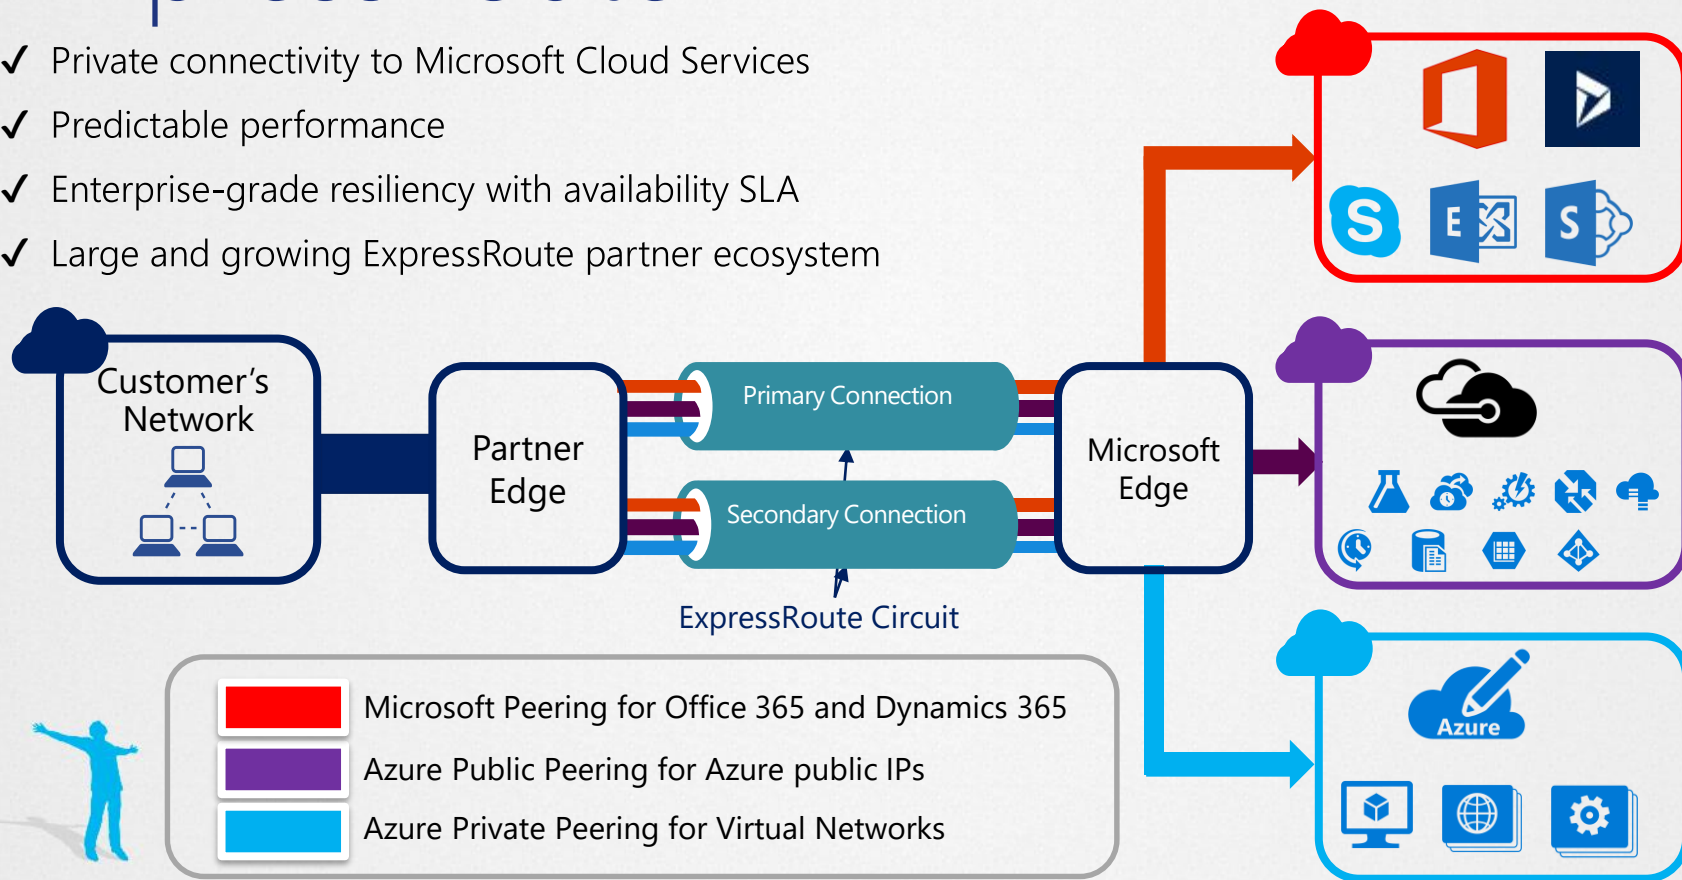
✓ Private connectivity to Microsoft Cloud Services
✓ Predictable performance
✓ Enterprise-grade resiliency with availability SLA
✓ Large and growing ExpressRoute partner ecosystem

Customer's Network

Partner Edge

Primary Connection

Secondary Connection

ExpressRoute Circuit

Microsoft Edge

E

S

Azure

Microsoft Peering for Office 365 and Dynamics 365
Azure Public Peering for Azure public IPs
Azure Private Peering for Virtual Networks